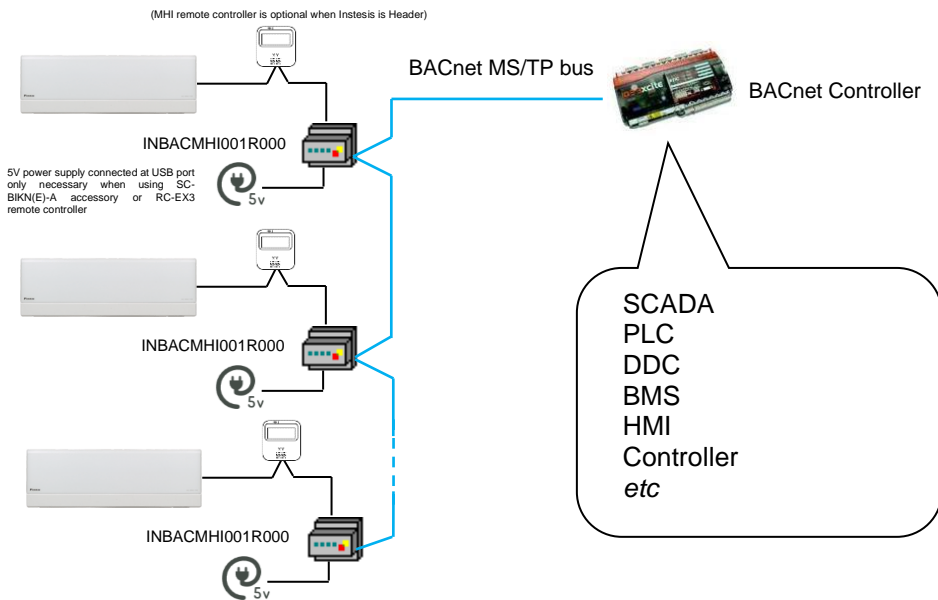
(MHI remote controller is optional when Instesis is Header)

BACnet MS/TP bus

BACnet Controller

INBACMHI001R000

5V power supply connected at USB port only necessary when using SC-BIKN(E)-A accessory or RC-EX3 remote controller

5v

SCADA
PLC
DDC
BMS
HMI
Controller
etc

INBACMHI001R000

5v

INBACMHI001R000

5v